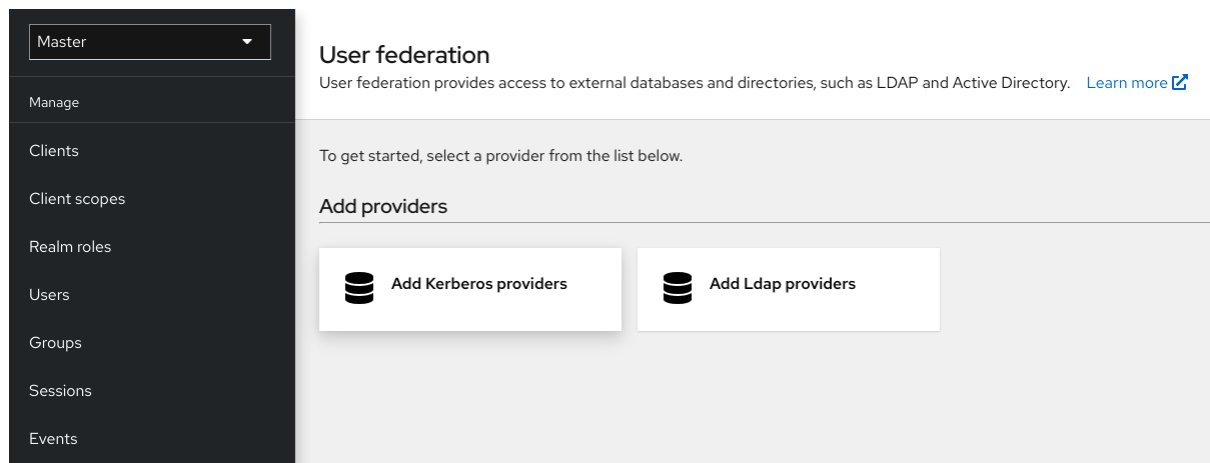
Master

Manage

Clients

Client scopes

Realm roles

Users

Groups

Sessions

Events

User federation

User federation provides access to external databases and directories, such as LDAP and Active Directory. Learn more

To get started, select a provider from the list below.

Add providers

Add Kerberos providers

Add Ldap providers